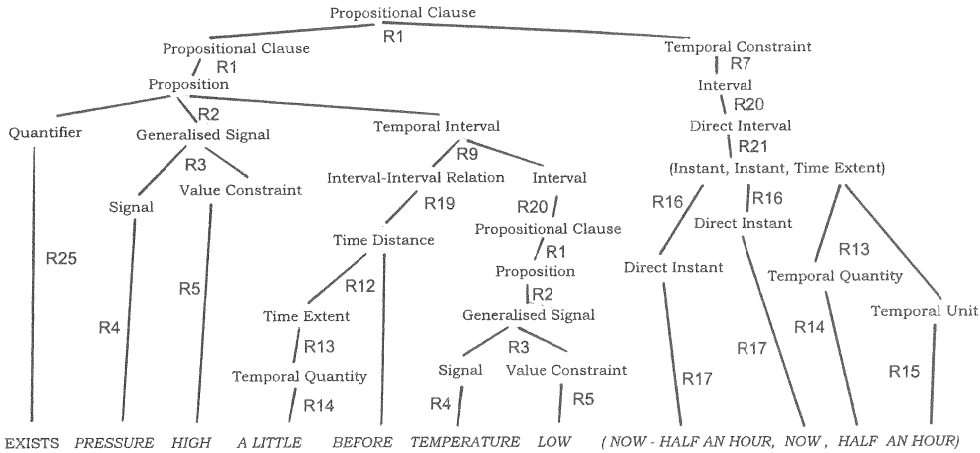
Propositional Clause
R1
Propositional Clause
R1
Proposition
R2
Quantifier
Generalised Signal
R3
Signal
Value Constraint
R25
R4
R5
Temporal Interval
R9
Interval-Interval Relation
R19
Time Distance
R12
Time Extent
R13
Temporal Quantity
R14
Interval
R20
Propositional Clause
R1
Proposition
R2
Generalised Signal
R3
Signal
Value Constraint
R4
R5
Temporal Constraint
R7
Interval
R20
Direct Interval
R21
(Instant, Instant, Time Extent)
R16
R16
Direct Instant
Direct Instant
R13
Temporal Quantity
R14
Temporal Unit
R15
R17
R17
EXISTS PRESSURE HIGH A LITTLE BEFORE TEMPERATURE LOW ( NOW - HALF AN HOUR, NOW , HALF AN HOUR)